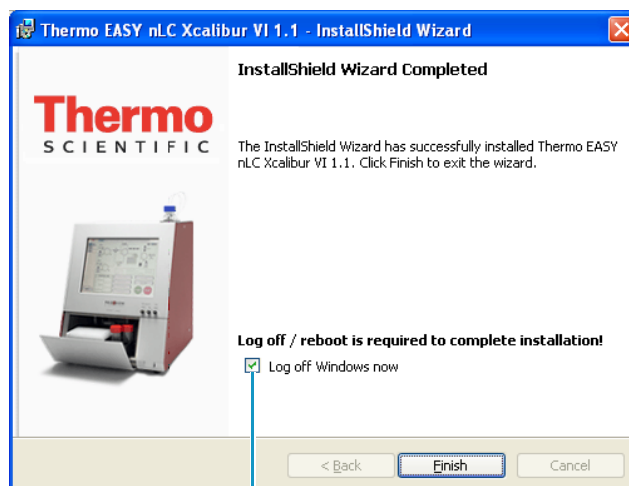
Thermo EASY nLC Xcalibur VI 1.1 - InstallShield Wizard

Thermo
SCIENTIFIC

InstallShield Wizard Completed

The InstallShield Wizard has successfully installed Thermo EASY nLC Xcalibur VI 1.1. Click Finish to exit the wizard.

Log off / reboot is required to complete installation!

Log off Windows now

< Back

Finish

Cancel